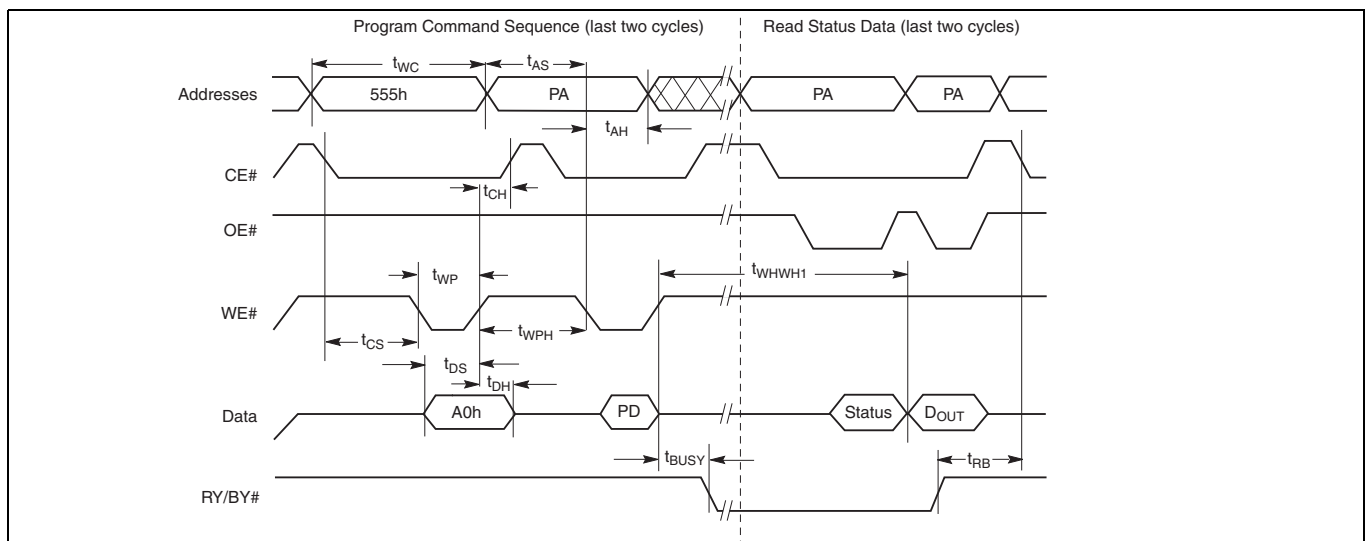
Program Command Sequence (last two cycles)

Read Status Data (last two cycles)

$t_{WC}$

$t_{AS}$

Addresses

555h

PA

PA

PA

$t_{AH}$

CE#

$t_{CH}$

OE#

$t_{WP}$

$t_{WHWH1}$

WE#

$t_{CS}$

$t_{WPH}$

$t_{DS}$

$t_{DH}$

Data

A0h

PD

Status

$D_{OUT}$

$t_{BUSY}$

$t_{RB}$

RY/BY#